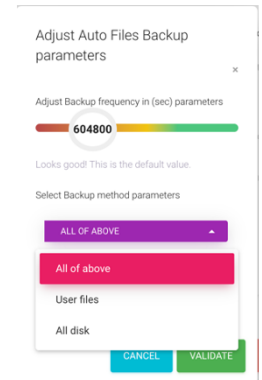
Adjust Auto Files Backup parameters

×

Adjust Backup frequency in (sec) parameters

604800

Looks good! This is the default value.

Select Backup method parameters

ALL OF ABOVE

All of above

User files

All disk

CANCEL

VALIDATE